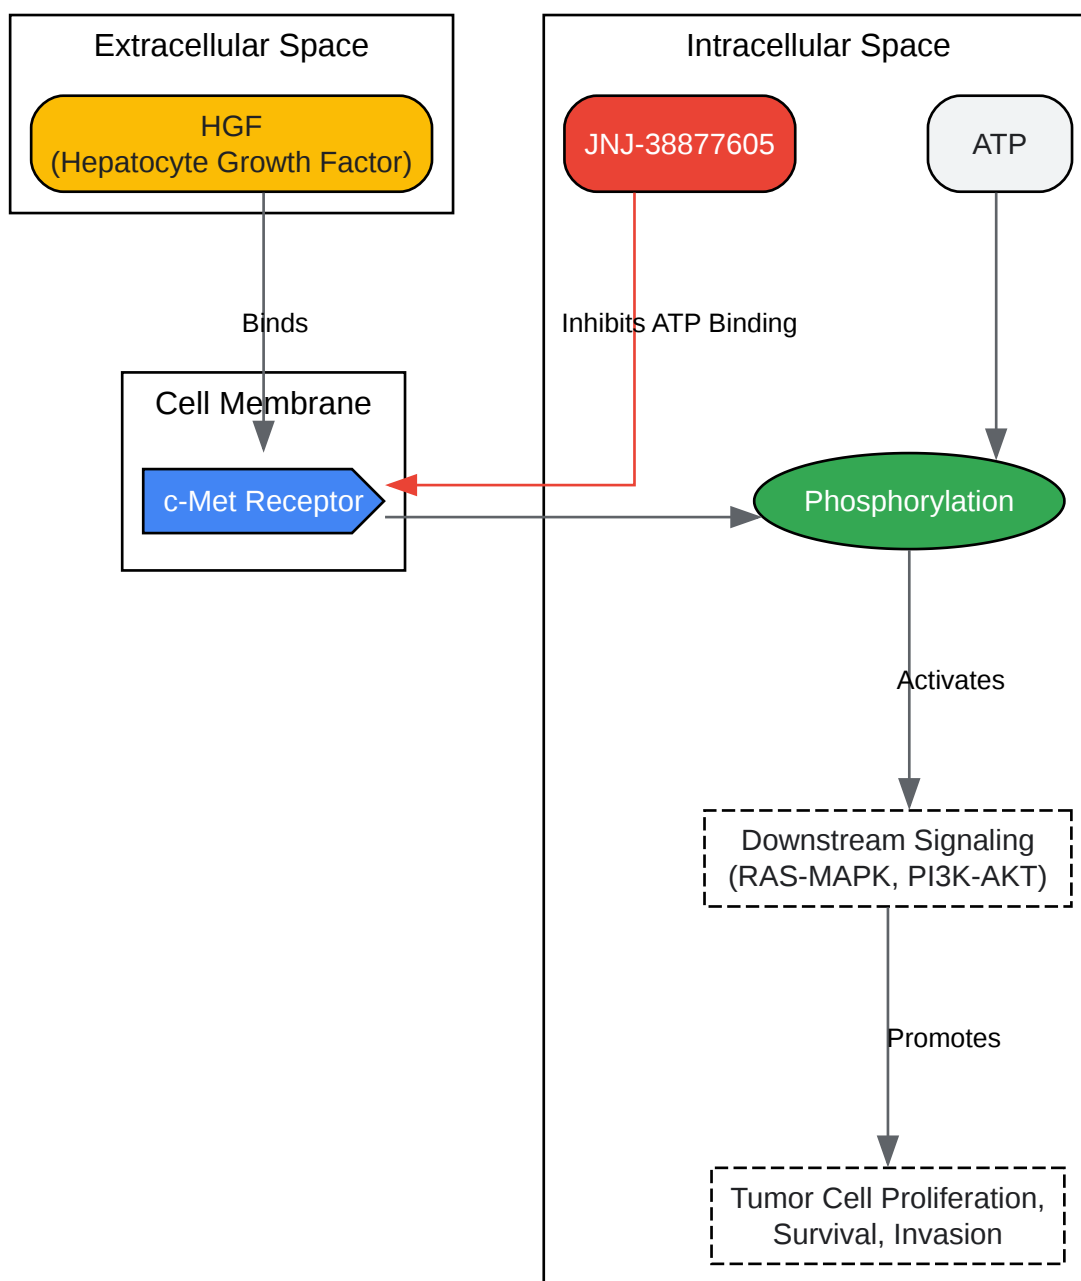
Extracellular Space

HGF
(Hepatocyte Growth Factor)

Binds

Cell Membrane

c-Met Receptor

Intracellular Space

JNJ-38877605

ATP

Inhibits ATP Binding

Phosphorylation

Activates

Downstream Signaling
(RAS-MAPK, PI3K-AKT)

Promotes

Tumor Cell Proliferation,
Survival, Invasion